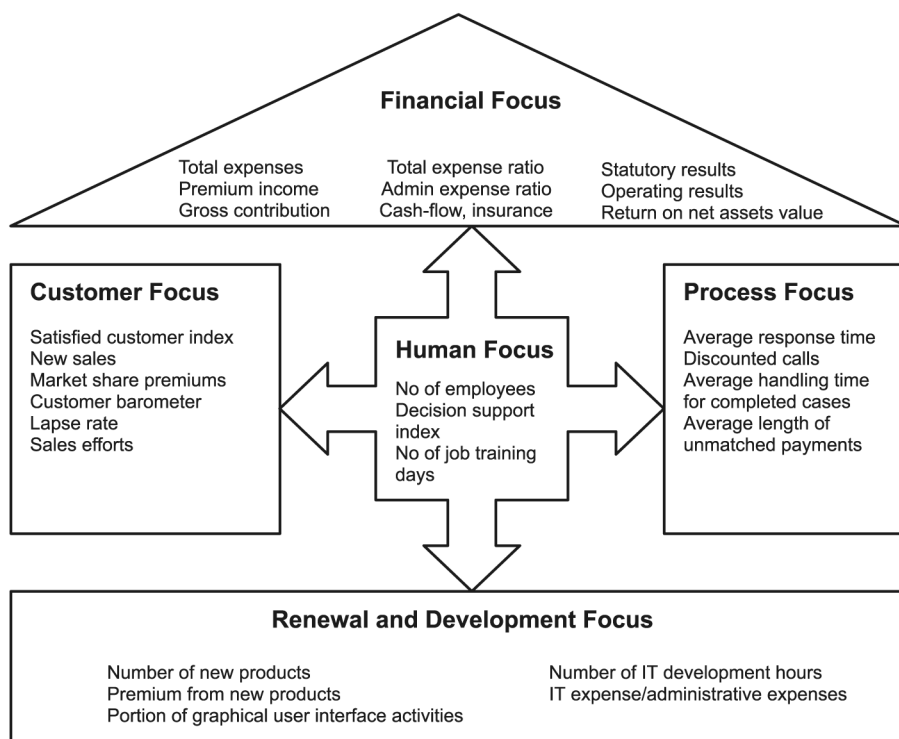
Financial Focus

Total expenses
Premium income
Gross contribution

Total expense ratio
Admin expense ratio
Cash-flow, insurance

Statutory results
Operating results
Return on net assets value

Customer Focus

Satisfied customer index
New sales
Market share premiums
Customer barometer
Lapse rate
Sales efforts

Human Focus

No of employees
Decision support index
No of job training days

Process Focus

Average response time
Discounted calls
Average handling time for completed cases
Average length of unmatched payments

Renewal and Development Focus

Number of new products
Premium from new products
Portion of graphical user interface activities

Number of IT development hours
IT expense/administrative expenses